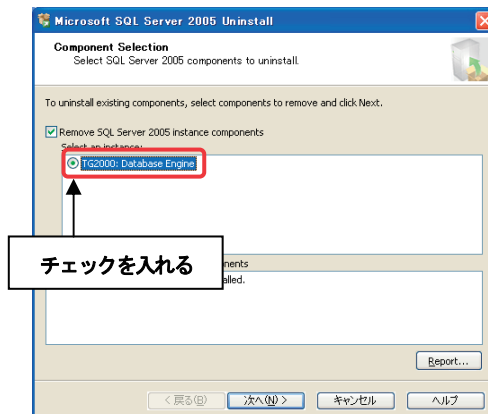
Microsoft SQL Server 2005 Uninstall

Component Selection
Select SQL Server 2005 components to uninstall.

To uninstall existing components, select components to remove and click Next.

Remove SQL Server 2005 instance components

Select an instance:

TG2000: Database Engine

チェックを入れる

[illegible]ments

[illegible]alled.

Report...

< 戻る(B) 次へ(N) > キャンセル ヘルプ